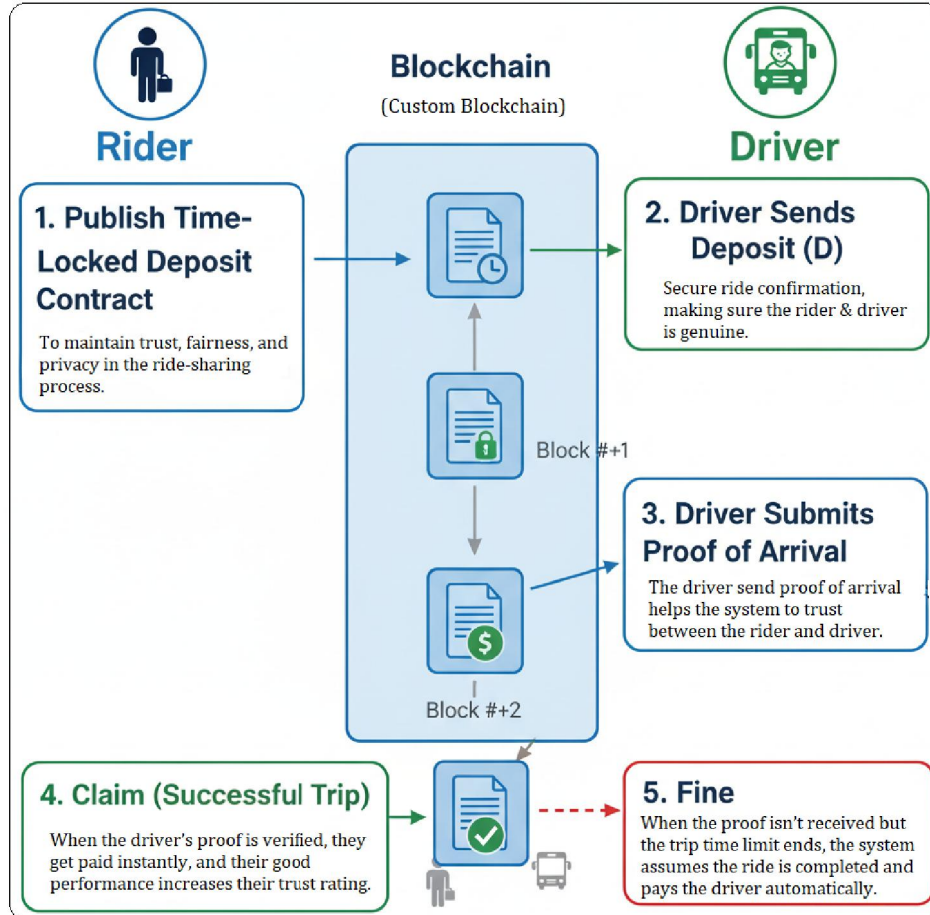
Rider

Blockchain

(Custom Blockchain)

Driver

1. Publish Time-Locked Deposit Contract

To maintain trust, fairness, and privacy in the ride-sharing process.

2. Driver Sends Deposit (D)

Secure ride confirmation, making sure the rider & driver is genuine.

Block #+1

3. Driver Submits Proof of Arrival

The driver send proof of arrival helps the system to trust between the rider and driver.

Block #+2

4. Claim (Successful Trip)

When the driver's proof is verified, they get paid instantly, and their good performance increases their trust rating.

5. Fine

When the proof isn't received but the trip time limit ends, the system assumes the ride is completed and pays the driver automatically.